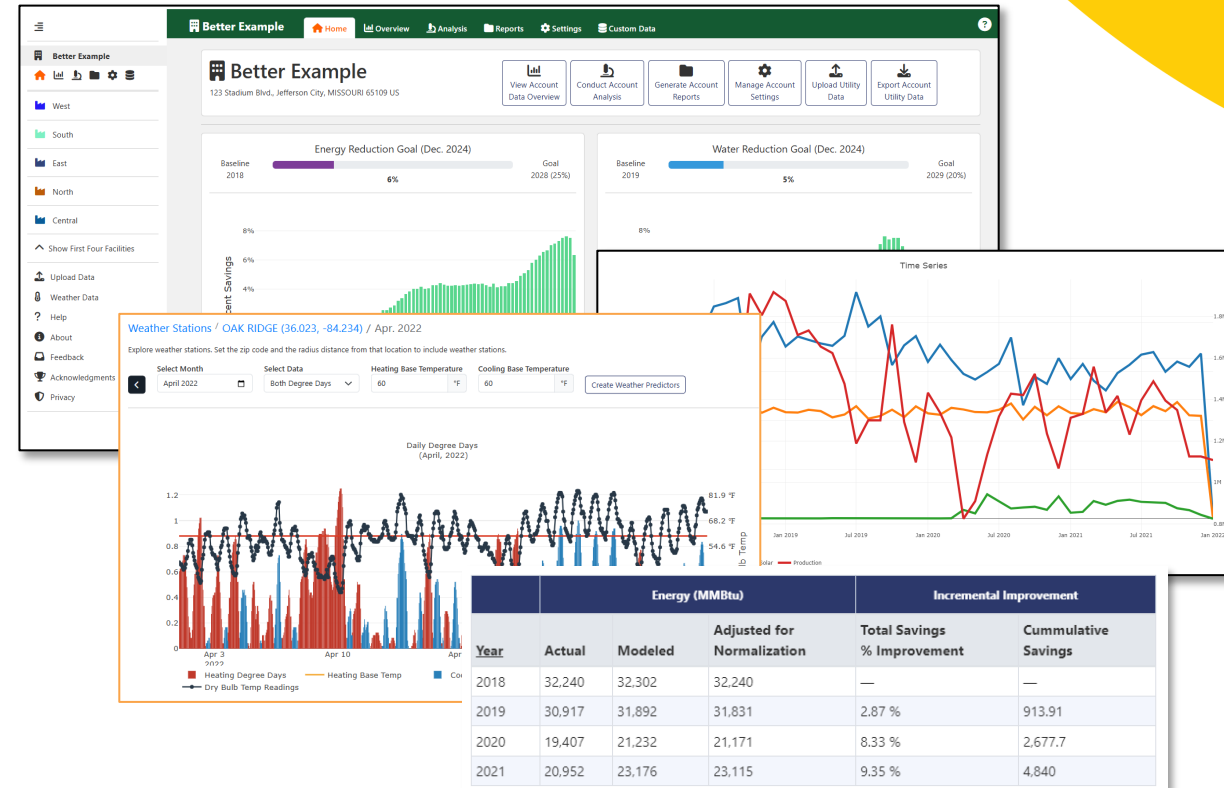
Better Example

West
South
East
North
Central
Show First Four Facilities
Upload Data
Weather Data
Help
About
Feedback
Acknowledgments
Privacy

Better Example Home Overview Analysis Reports Settings Custom Data ?

Better Example
123 Stadium Blvd., Jefferson City, MISSOURI 65109 US

View Account Data Overview
Conduct Account Analysis
Generate Account Reports
Manage Account Settings
Upload Utility Data
Export Account Utility Data

Energy Reduction Goal (Dec. 2024)
Baseline 2018
6%
Goal 2028 (25%)

Water Reduction Goal (Dec. 2024)
Baseline 2019
5%
Goal 2029 (20%)

8%
6%
4%
cent Savings

8%

Time Series

1.8M
1.6M
1.4M
1.2M
1M
0.8M

Jan 2019 Jul 2019 Jan 2020 Jul 2020 Jan 2021 Jul 2021 Jan 2022
olar Production

Weather Stations / OAK RIDGE (36.023, -84.234) / Apr. 2022

Explore weather stations. Set the zip code and the radius distance from that location to include weather stations.

Select Month
April 2022
Select Data
Both Degree Days
Heating Base Temperature
60 °F
Cooling Base Temperature
60 °F
Create Weather Predictors

Daily Degree Days
(April, 2022)

1.2
1
0.8
0.6
0.4
0.2
0
Apr 3 2022
Apr 10
Apr
81.9 °F
68.2 °F
54.6 °F
lb Temp

Heating Degree Days
Heating Base Temp
Co
Dry Bulb Temp Readings

| | Energy (MMBtu) | | | Incremental Improvement | |
|---|---|---|---|---|---|
| Year | Actual | Modeled | Adjusted for Normalization | Total Savings % Improvement | Cummulative Savings |
| 2018 | 32,240 | 32,302 | 32,240 | — | — |
| 2019 | 30,917 | 31,892 | 31,831 | 2.87 % | 913.91 |
| 2020 | 19,407 | 21,232 | 21,171 | 8.33 % | 2,677.7 |
| 2021 | 20,952 | 23,176 | 23,115 | 9.35 % | 4,840 |